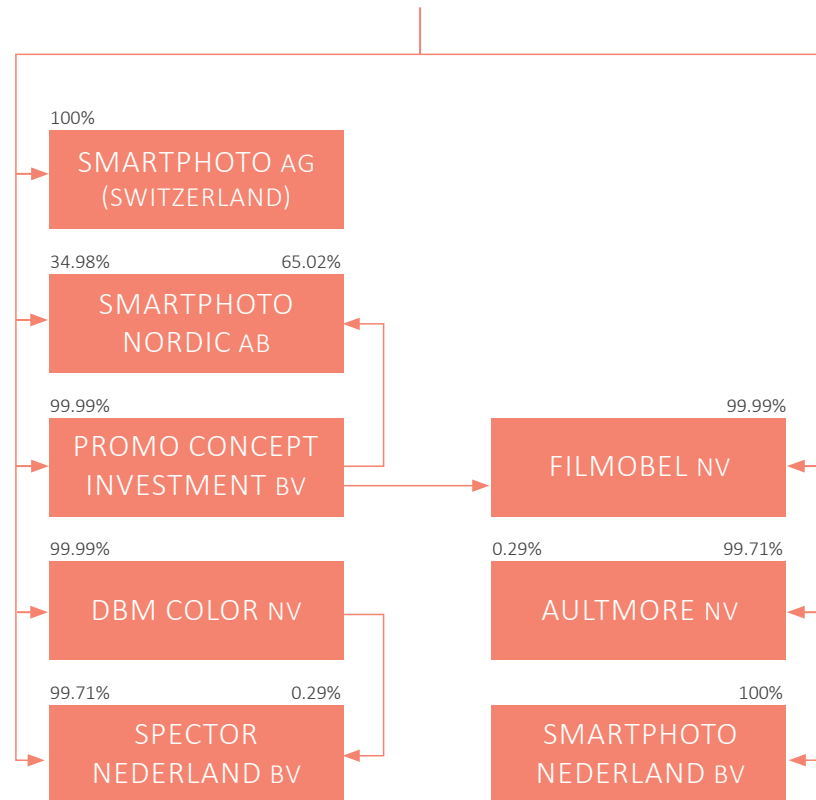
100%

SMARTPHOTO AG (SWITZERLAND)

34.98%

65.02%

SMARTPHOTO NORDIC AB

99.99%

PROMO CONCEPT INVESTMENT BV

99.99%

FILMOBEL NV

99.99%

DBM COLOR NV

0.29%

99.71%

AULTMORE NV

99.71%

0.29%

SPECTOR NEDERLAND BV

100%

SMARTPHOTO NEDERLAND BV